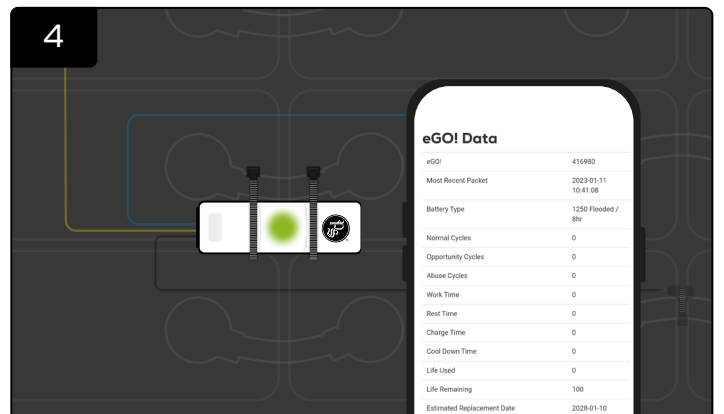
4

eGO! Data

| eGO! | 416980 |
|---|---|
| Most Recent Packet | 2023-01-11 10:41:08 |
| Battery Type | 1250 Flooded / 8hr |
| Normal Cycles | 0 |
| Opportunity Cycles | 0 |
| Abuse Cycles | 0 |
| Work Time | 0 |
| Rest Time | 0 |
| Charge Time | 0 |
| Cool Down Time | 0 |
| Life Used | 0 |
| Life Remaining | 100 |
| Estimated Replacement Date | 2028-01-10 |